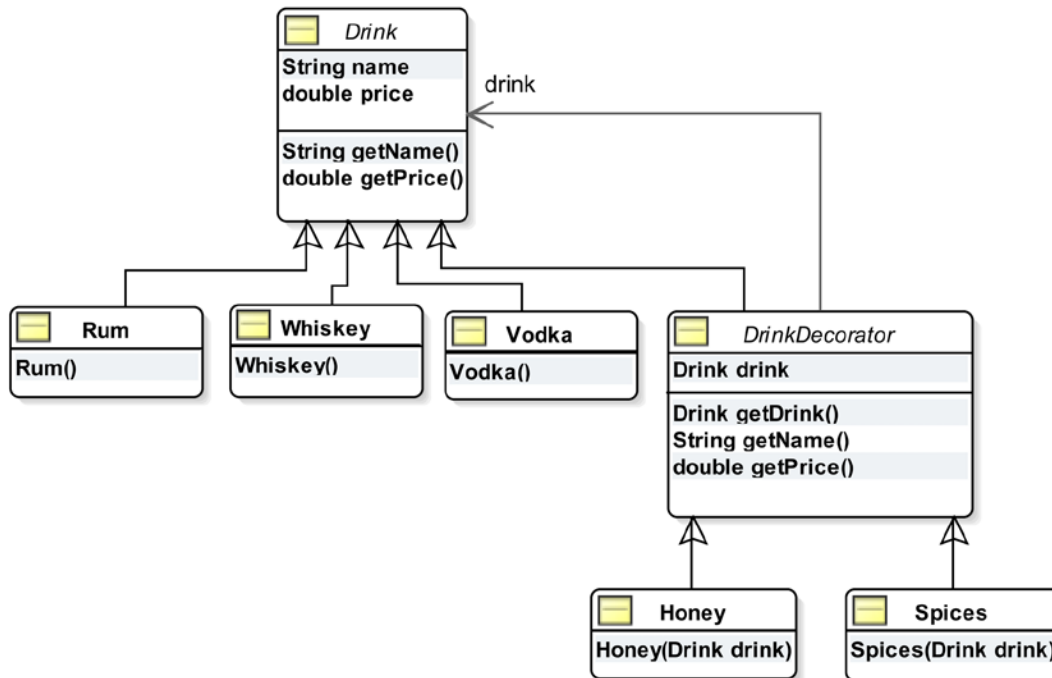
Drink
String name
double price
String getName()
double getPrice()

drink

Rum
Rum()

Whiskey
Whiskey()

Vodka
Vodka()

DrinkDecorator
Drink drink
Drink getDrink()
String getName()
double getPrice()

Honey
Honey(Drink drink)

Spices
Spices(Drink drink)